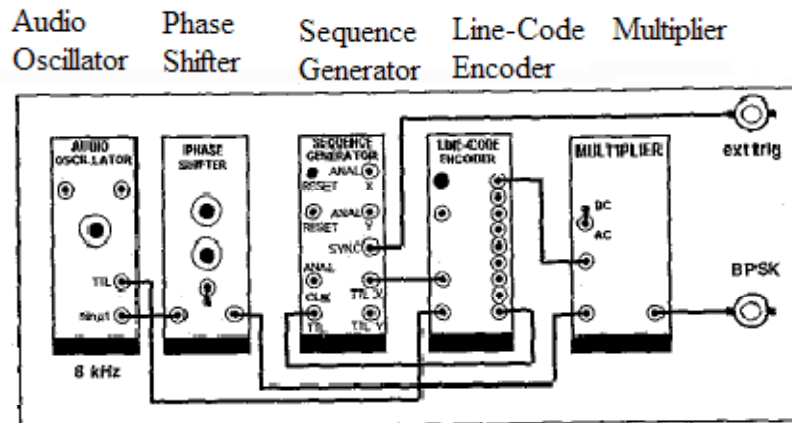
Audio Oscillator

Phase Shifter

Sequence Generator

Line-Code Encoder

Multiplier

AUDIO OSCILLATOR

TTL

Sinp1

8 kHz

PHASE SHIFTER

SEQUENCE GENERATOR

RESET

ANAL X

RESET

ANAL Y

SYNC

ANAL

CLK

TTL

TTL X

TTL Y

LINE-CODE ENCODER

MULTIPLIER

DC

AC

ext trig

BPSK